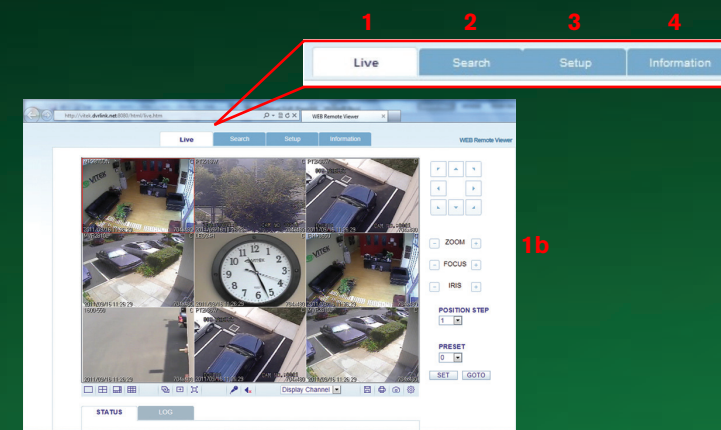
1 2 3 4

Live Search Setup Information

http://vitek.dvrlink.net:8080/html/live.htm

WEB Remote Viewer

Live Search Setup Information

WEB Remote Viewer

VITEK

2011/09/15 11:26:29

2011/09/15 11:26:29

2011/09/15 11:26:29

2011/09/15 11:26:29

2011/09/15 11:26:29

2011/09/15 11:26:29

1b

ZOOM

FOCUS

IRIS

POSITION STEP

1

PRESET

0

SET GOTO

Display Channel

STATUS LOG